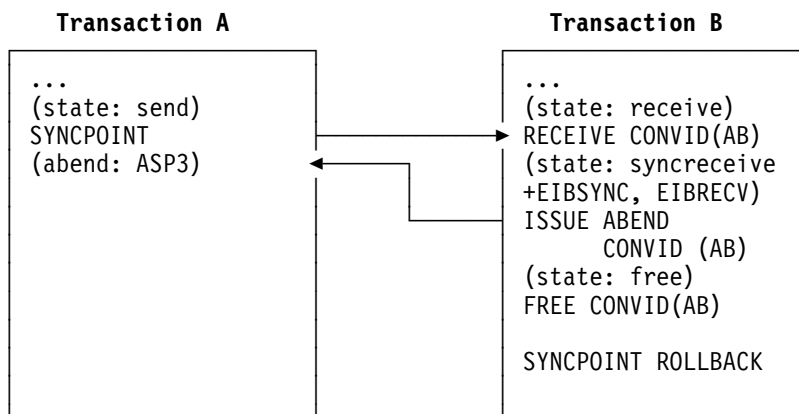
Transaction A

...
(state: send)
SYNCPOINT
(abend: ASP3)

Transaction B

...
(state: receive)
RECEIVE CONVID(AB)
(state: syncreceive
+EIBSYNC, EIBRECV)
ISSUE ABEND
CONVID (AB)
(state: free)
FREE CONVID(AB)

SYNCPOINT ROLLBACK